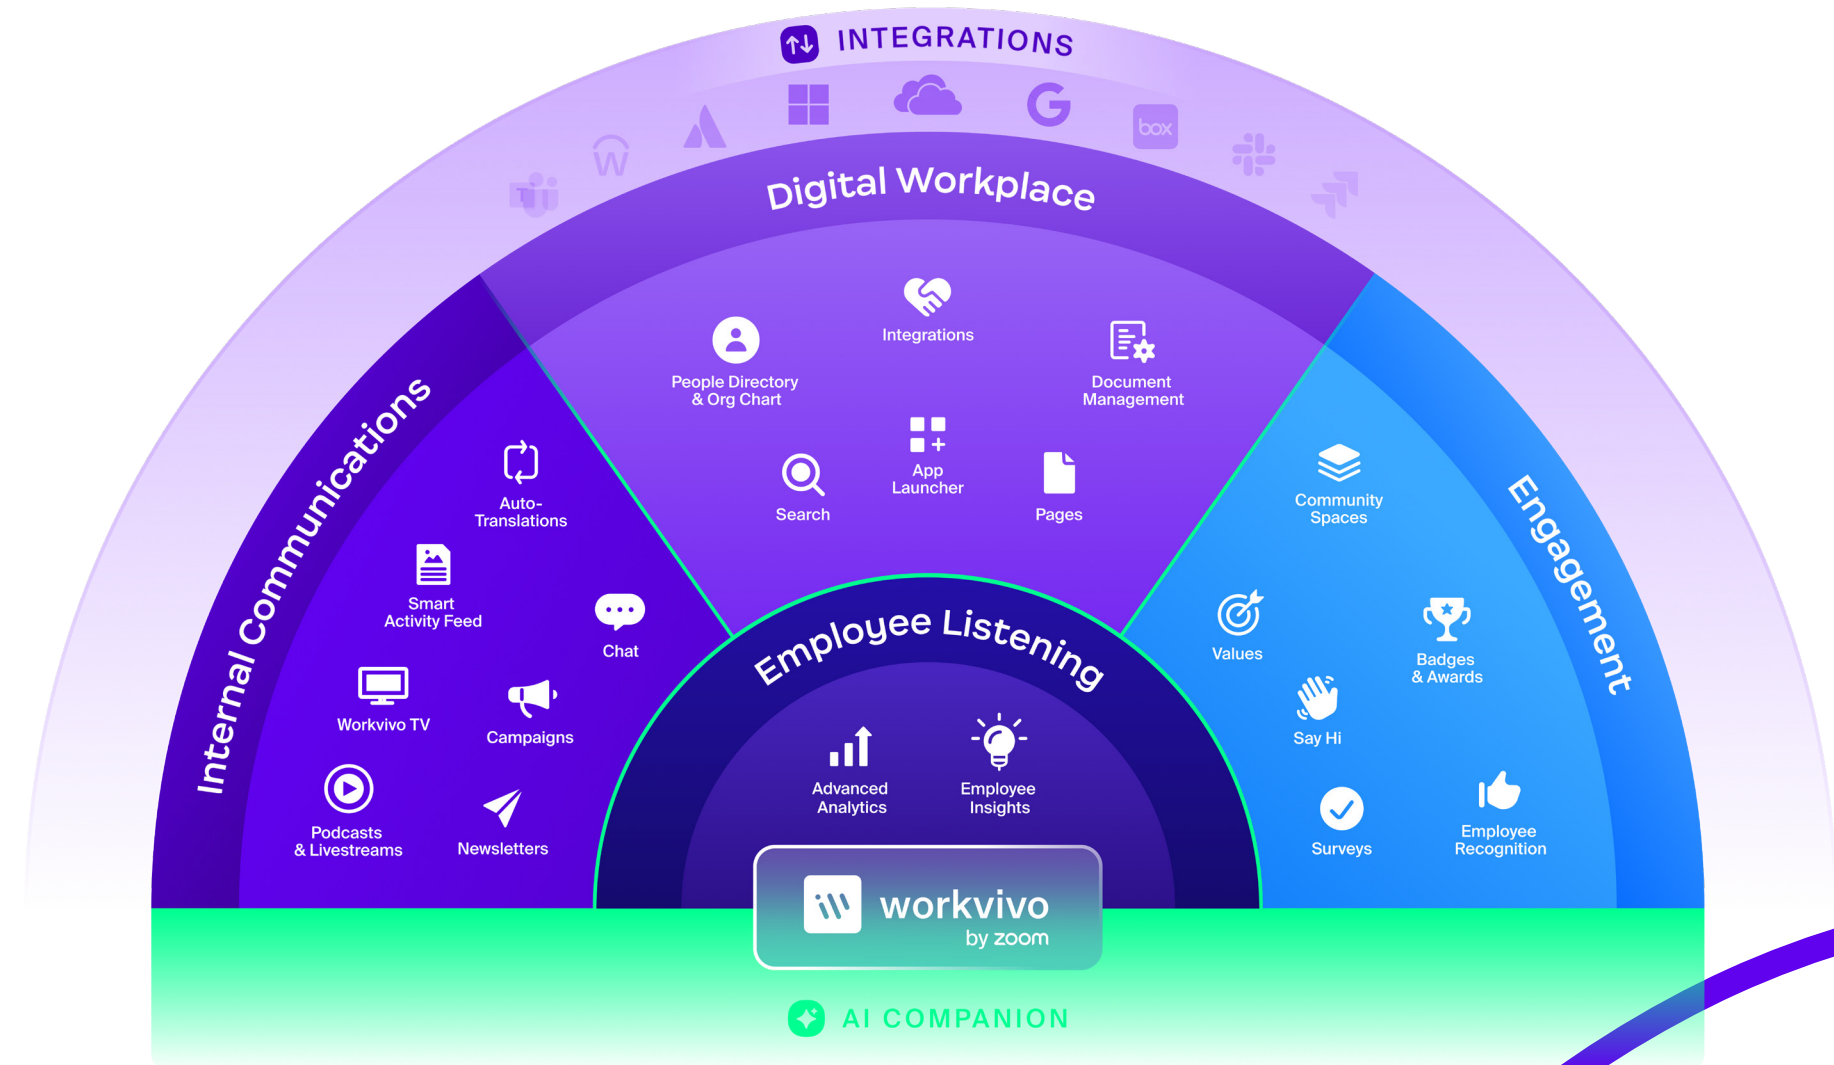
INTEGRATIONS

box

Digital Workplace

Integrations

People Directory & Org Chart

Document Management

App Launcher

Search

Pages

Internal Communications

Auto-Translations

Smart Activity Feed

Chat

Workvivo TV

Campaigns

Podcasts & Livestreams

Newsletters

Employee Listening

Advanced Analytics

Employee Insights

Engagement

Community Spaces

Values

Badges & Awards

Say Hi

Surveys

Employee Recognition

workvivo by zoom

AI COMPANION